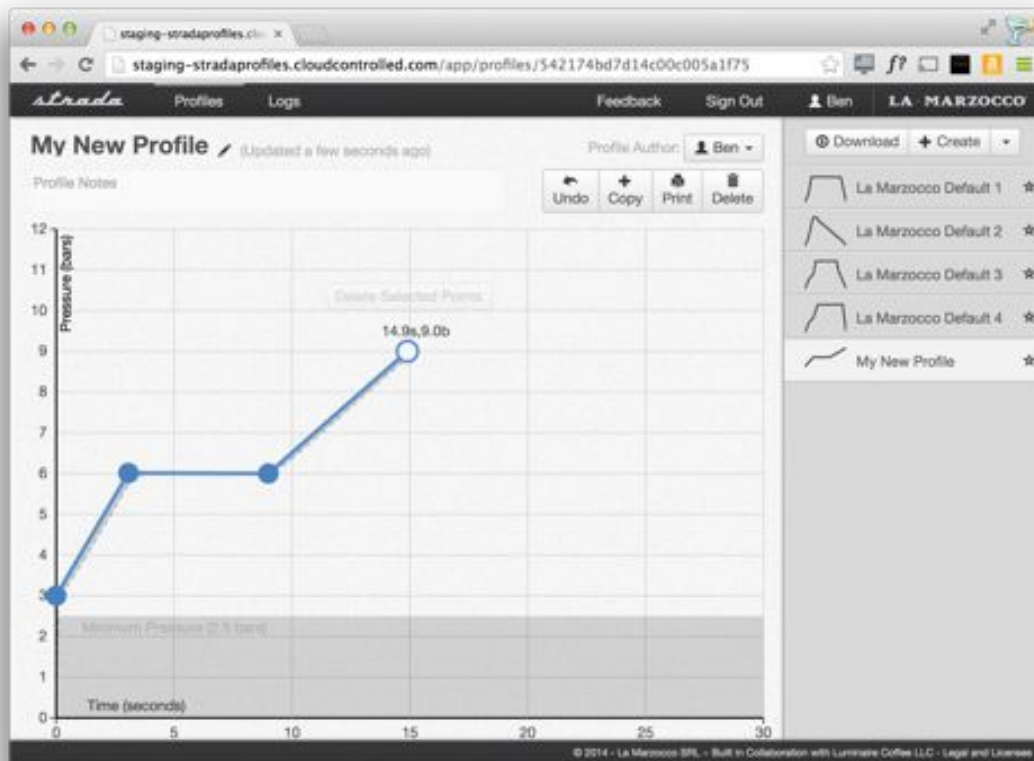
staging-stradaprofiles.clo ×

staging-stradaprofiles.cloudcontrolled.com/app/profiles/542174bd7d14c00c005a1f75

strada Profiles Logs Feedback Sign Out Ben LA MARZOCCO

My New Profile (Updated a few seconds ago)

Profile Author: Ben

Profile Notes

Undo Copy Print Delete

Download + Create

La Marzocco Default 1
La Marzocco Default 2
La Marzocco Default 3
La Marzocco Default 4
My New Profile

Pressure (bars)

12
11
10
9
8
7
6
5
4
3
2
1
0

Delete Selected Points

14.9s,9.0b

Minimum Pressure (2.5 bars)

Time (seconds)

0 5 10 15 20 25 30

© 2014 - La Marzocco SRL - Built in Collaboration with Luminaire Coffee LLC - Legal and Licenses